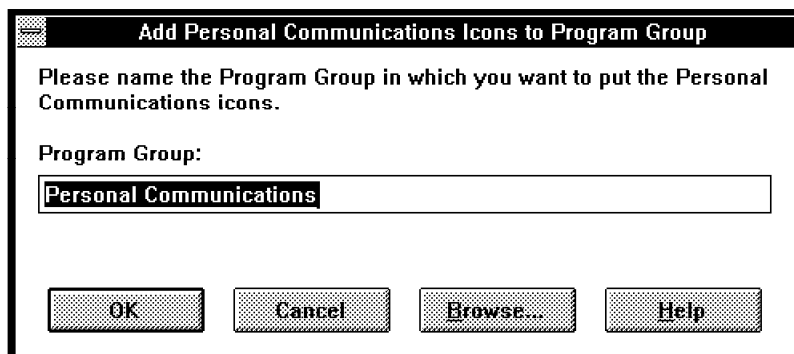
Add Personal Communications Icons to Program Group

Please name the Program Group in which you want to put the Personal Communications icons.

Program Group:

Personal Communications

OK

Cancel

Browse...

Help